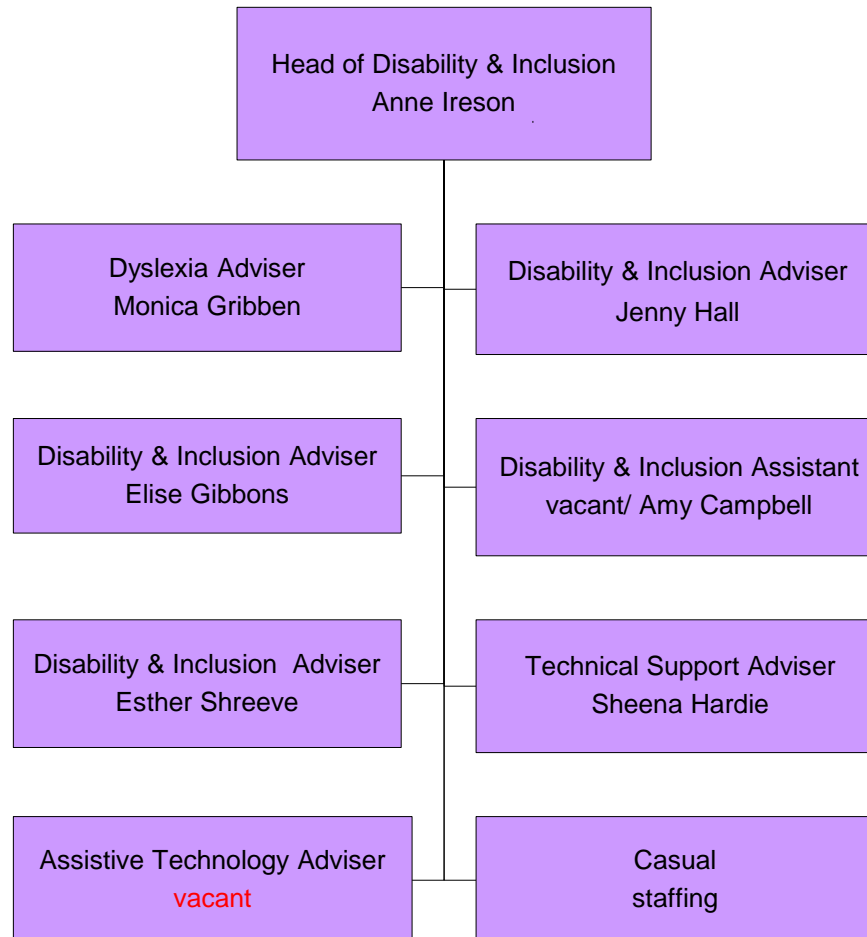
Head of Disability & Inclusion
Anne Ireson

Dyslexia Adviser
Monica Gribben

Disability & Inclusion Adviser
Jenny Hall

Disability & Inclusion Adviser
Elise Gibbons

Disability & Inclusion Assistant
vacant/ Amy Campbell

Disability & Inclusion Adviser
Esther Shreeve

Technical Support Adviser
Sheena Hardie

Assistive Technology Adviser
vacant

Casual
staffing